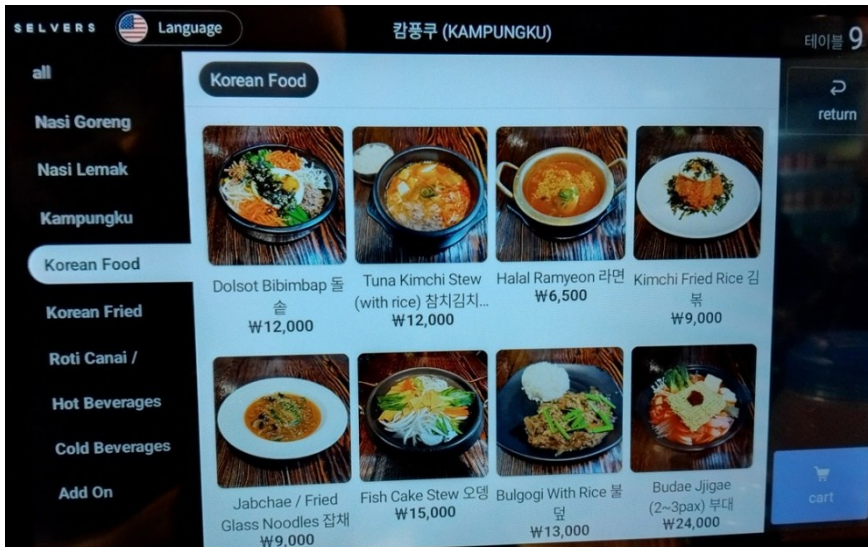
SELVERS Language

캄풍쿠 (KAMPUNGKU)

테이블 9

all

Nasi Goreng

Nasi Lemak

Kampungku

Korean Food

Korean Fried

Roti Canai /

Hot Beverages

Cold Beverages

Add On

Korean Food

return

Dolsot Bibimbap 돌솥
₩12,000

Tuna Kimchi Stew (with rice) 참치김치...
₩12,000

Halal Ramyeon 라면
₩6,500

Kimchi Fried Rice 김볶
₩9,000

Jabchae / Fried Glass Noodles 잡채
₩9,000

Fish Cake Stew 오뎅
₩15,000

Bulgogi With Rice 불덮
₩13,000

Budae Jjigae (2~3pax) 부대
₩24,000

cart